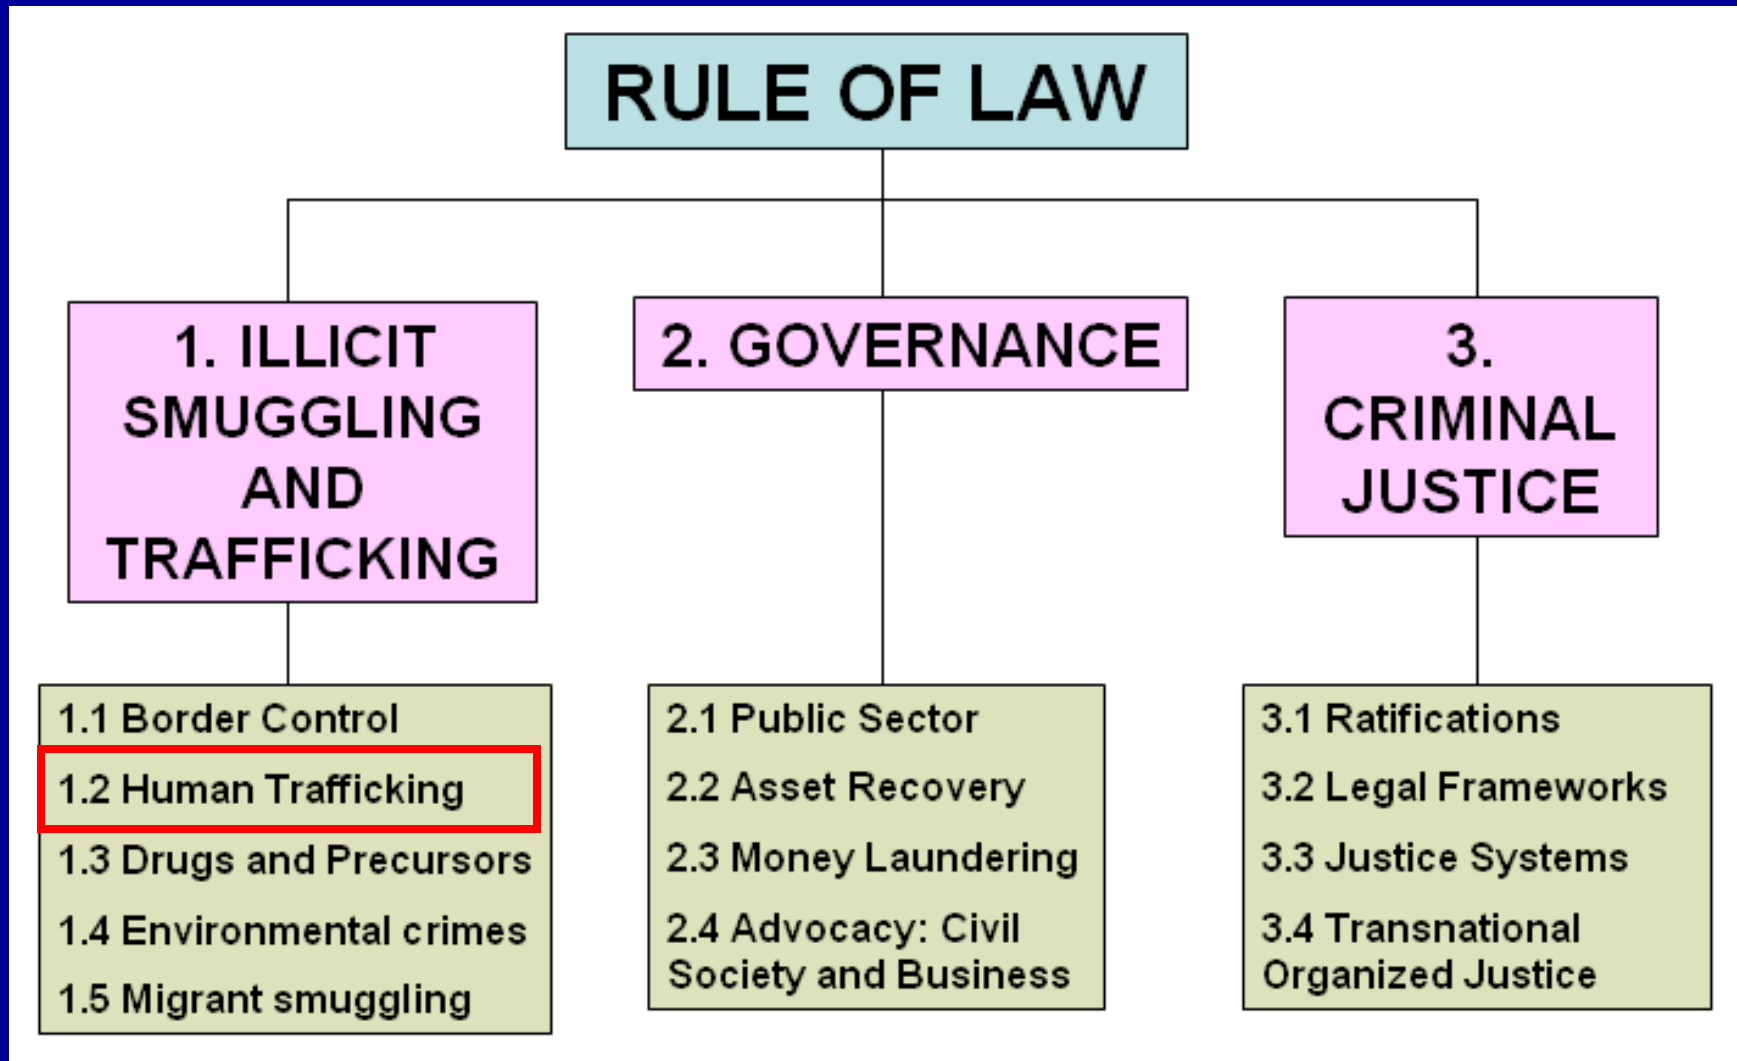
RULE OF LAW

1. ILLICIT SMUGGLING AND TRAFFICKING

1.1 Border Control
1.2 Human Trafficking
1.3 Drugs and Precursors
1.4 Environmental crimes
1.5 Migrant smuggling

2. GOVERNANCE

2.1 Public Sector
2.2 Asset Recovery
2.3 Money Laundering
2.4 Advocacy: Civil Society and Business

3. CRIMINAL JUSTICE

3.1 Ratifications
3.2 Legal Frameworks
3.3 Justice Systems
3.4 Transnational Organized Justice